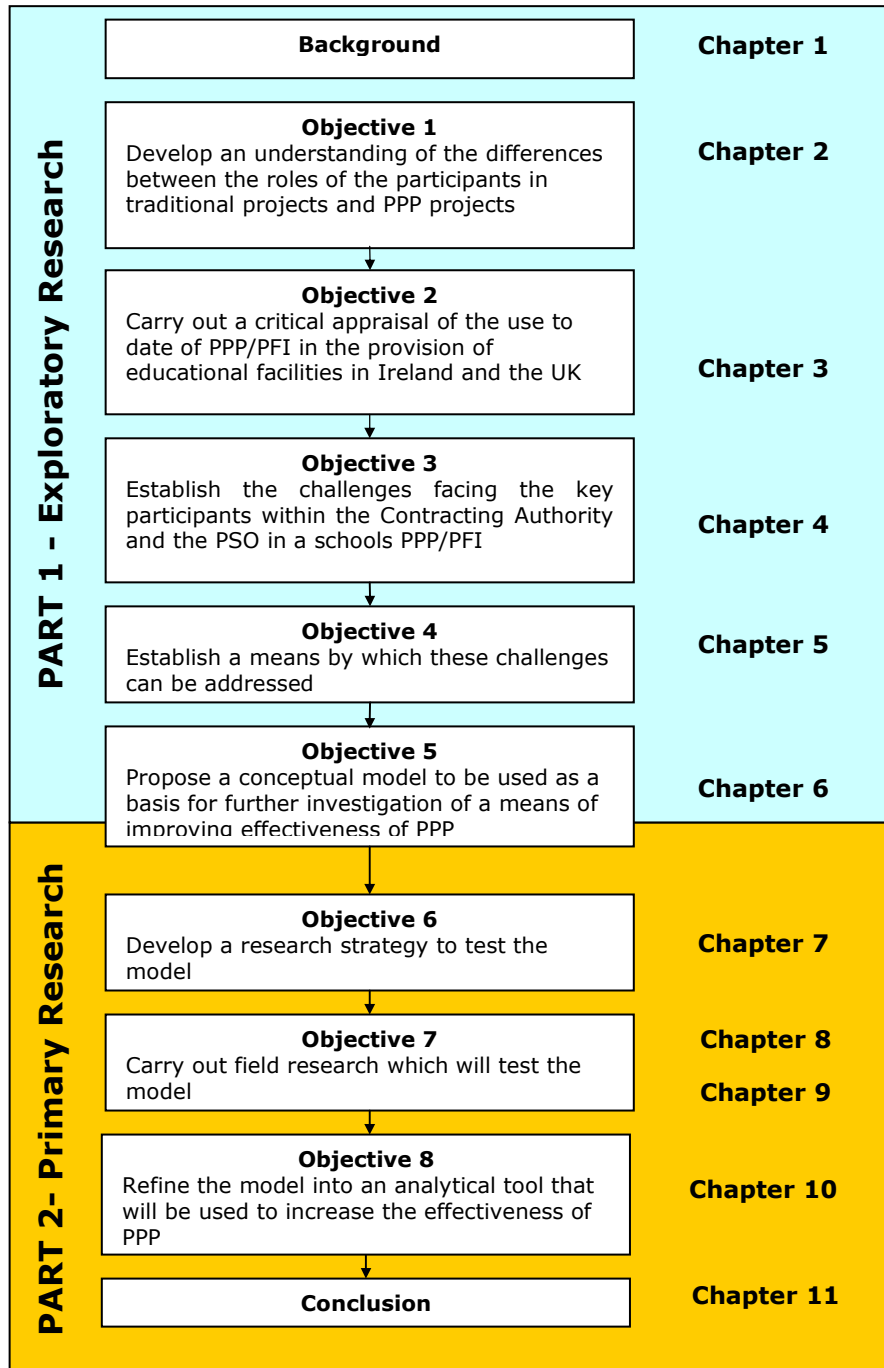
PART 1 - Exploratory Research

Background

Chapter 1

Objective 1
Develop an understanding of the differences between the roles of the participants in traditional projects and PPP projects

Chapter 2

Objective 2
Carry out a critical appraisal of the use to date of PPP/PFI in the provision of educational facilities in Ireland and the UK

Chapter 3

Objective 3
Establish the challenges facing the key participants within the Contracting Authority and the PSO in a schools PPP/PFI

Chapter 4

Objective 4
Establish a means by which these challenges can be addressed

Chapter 5

Objective 5
Propose a conceptual model to be used as a basis for further investigation of a means of improving effectiveness of PPP

Chapter 6

PART 2- Primary Research

Objective 6
Develop a research strategy to test the model

Chapter 7

Objective 7
Carry out field research which will test the model

Chapter 8

Chapter 9

Objective 8
Refine the model into an analytical tool that will be used to increase the effectiveness of PPP

Chapter 10

Conclusion

Chapter 11